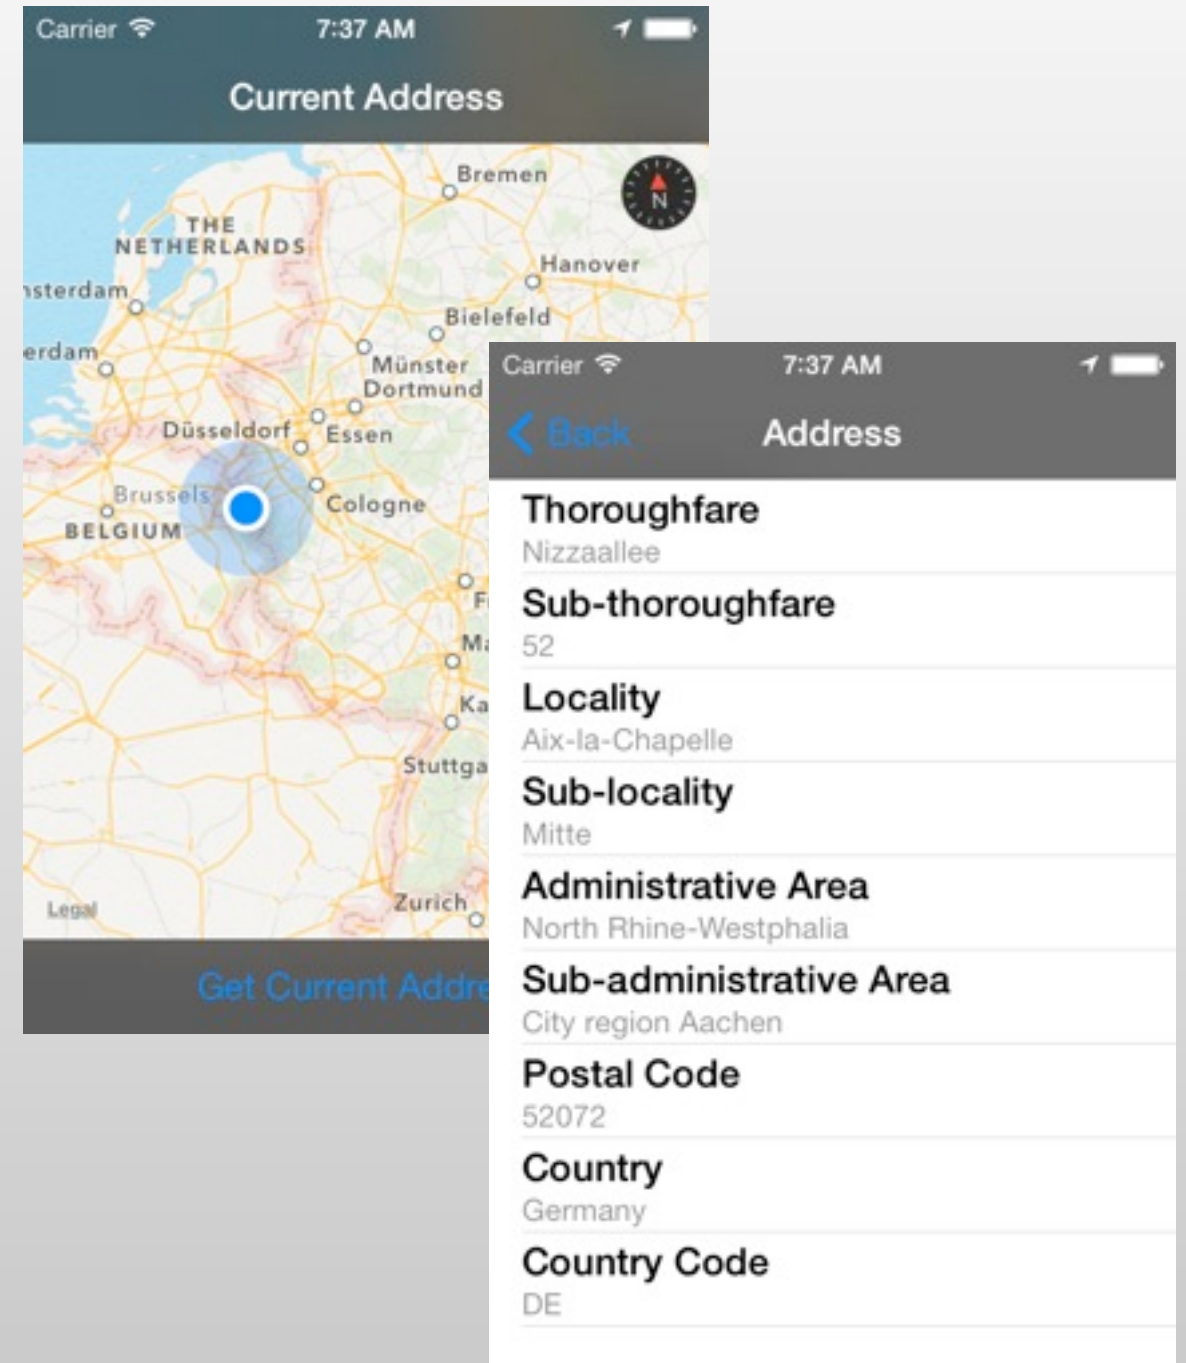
Carrier 7:37 AM

Current Address

Bremen

N

THE NETHERLANDS

Hanover

msterdam

Bielefeld

erdam

Münster

Dortmund

Düsseldorf

Essen

Brussels

Cologne

BELGIUM

F

Ma

Ka

Stuttga

Legal

Zurich

Get Current Addre

Carrier 7:37 AM

Back

Address

Thoroughfare

Nizzaallee

Sub-thoroughfare

52

Locality

Aix-la-Chapelle

Sub-locality

Mitte

Administrative Area

North Rhine-Westphalia

Sub-administrative Area

City region Aachen

Postal Code

52072

Country

Germany

Country Code

DE